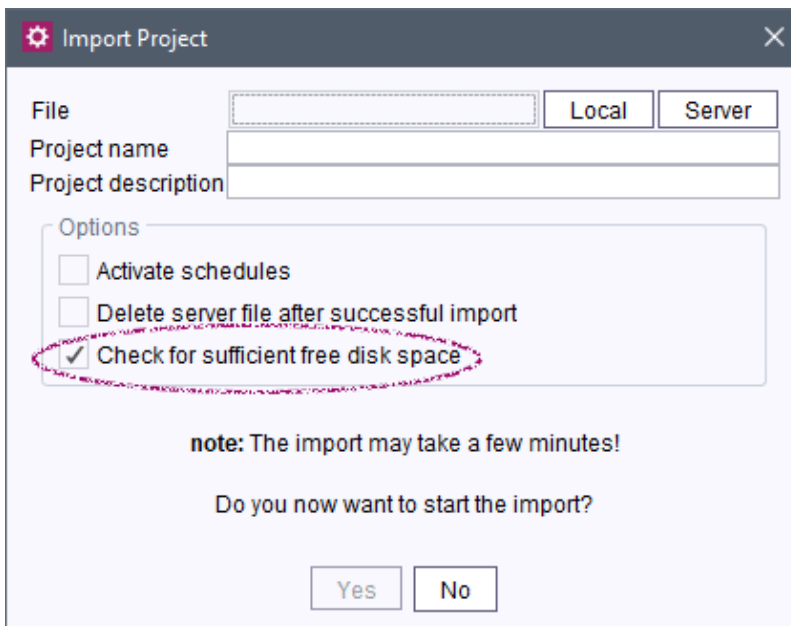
Import Project ×

File Local Server
Project name
Project description

Options
Activate schedules
Delete server file after successful import
✓ Check for sufficient free disk space

note: The import may take a few minutes!

Do you now want to start the import?

Yes No